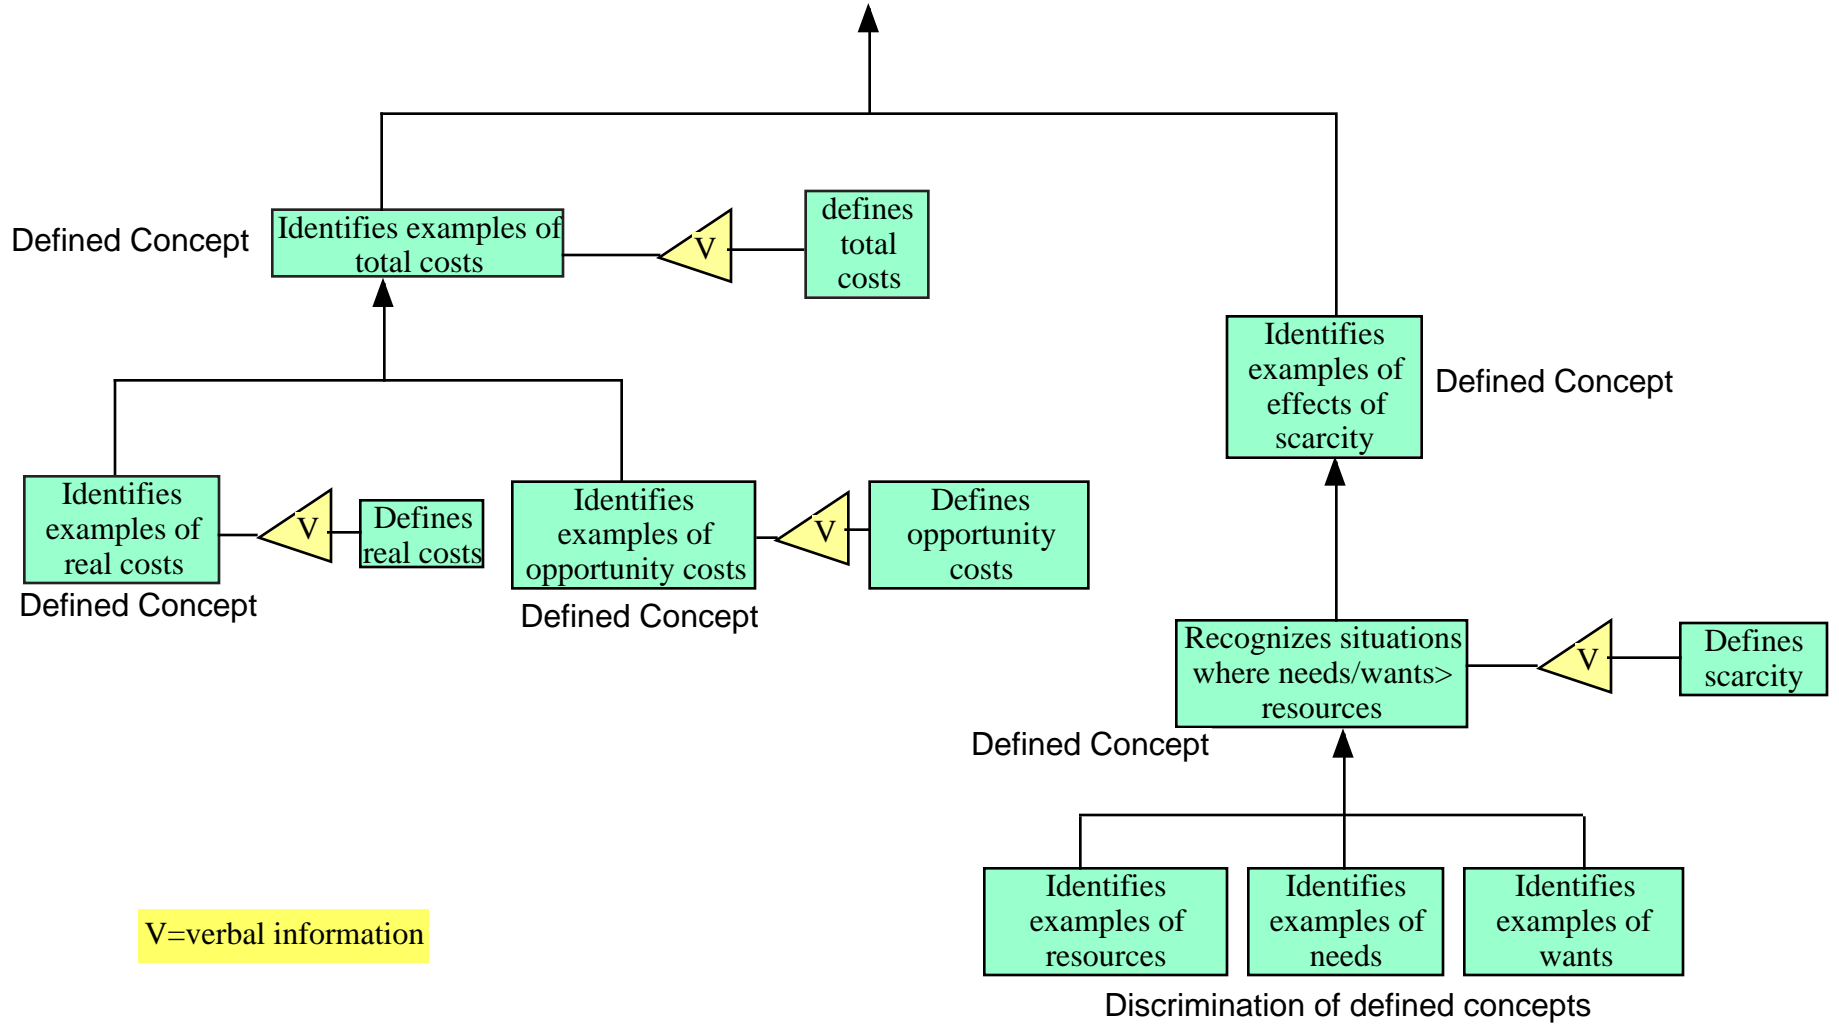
Defined Concept

Identifies examples of total costs

V

defines total costs

Identifies examples of effects of scarcity

Defined Concept

Identifies examples of real costs

V

Defines real costs

Defined Concept

Identifies examples of opportunity costs

V

Defines opportunity costs

Defined Concept

Recognizes situations where needs/wants> resources

V

Defines scarcity

Defined Concept

Identifies examples of resources

Identifies examples of needs

Identifies examples of wants

Discrimination of defined concepts

V=verbal information